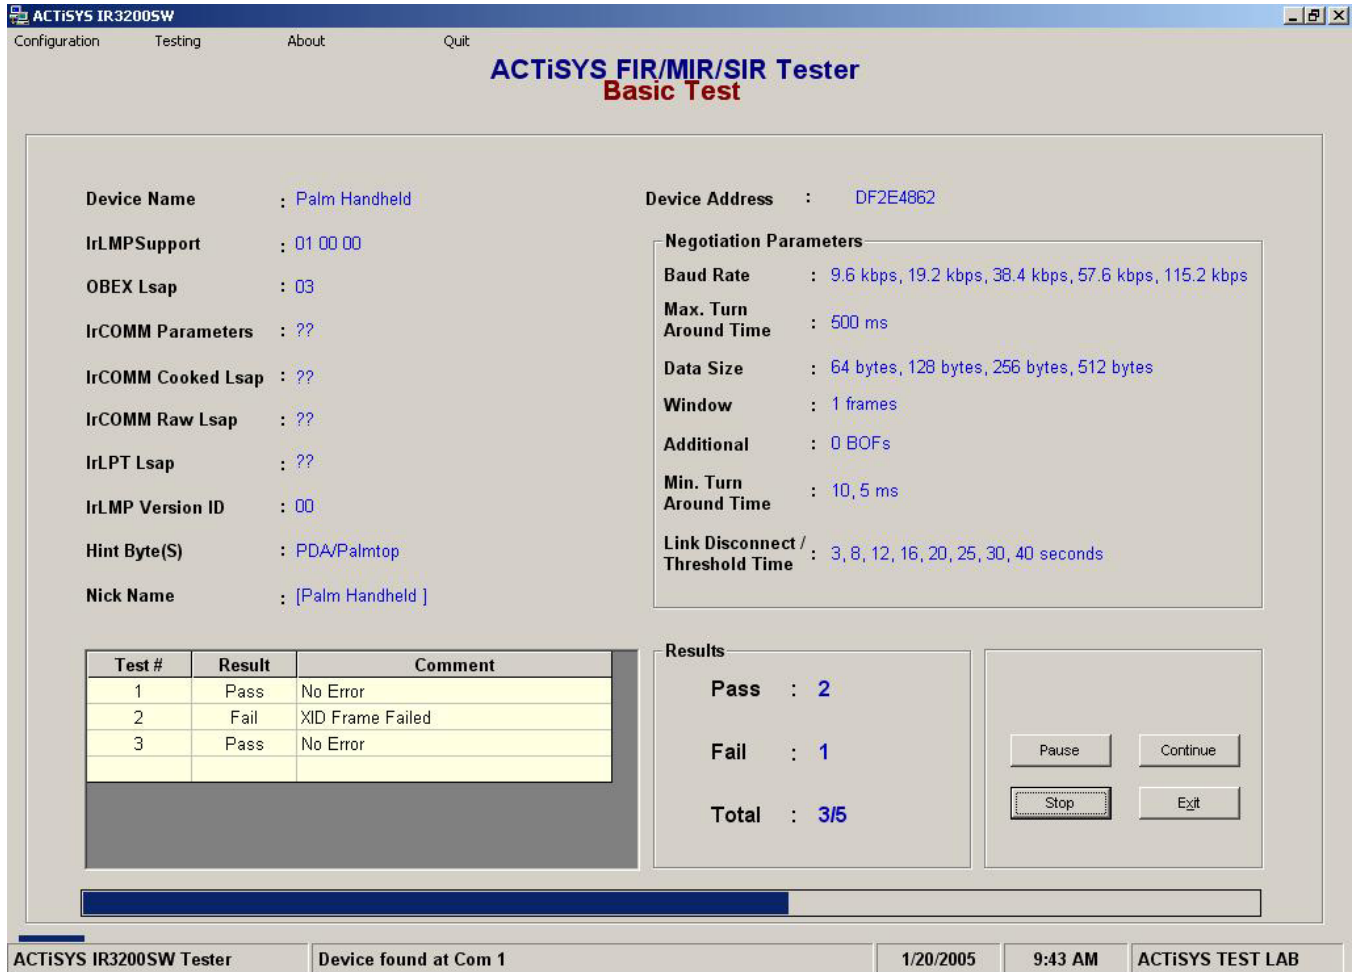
ACTiSYS IR3200SW

Configuration Testing About Quit

ACTiSYS FIR/MIR/SIR Tester
Basic Test

Device Name : Palm Handheld

IrLMPSupport : 01 00 00

OBEX Lsap : 03

IrCOMM Parameters : ??

IrCOMM Cooked Lsap : ??

IrCOMM Raw Lsap : ??

IrLPT Lsap : ??

IrLMP Version ID : 00

Hint Byte(S) : PDA/Palmtop

Nick Name : [Palm Handheld ]

Device Address : DF2E4862

Negotiation Parameters

Baud Rate : 9.6 kbps, 19.2 kbps, 38.4 kbps, 57.6 kbps, 115.2 kbps

Max. Turn Around Time : 500 ms

Data Size : 64 bytes, 128 bytes, 256 bytes, 512 bytes

Window : 1 frames

Additional : 0 BOFs

Min. Turn Around Time : 10, 5 ms

Link Disconnect / Threshold Time : 3, 8, 12, 16, 20, 25, 30, 40 seconds

| Test # | Result | Comment |
|---|---|---|
| 1 | Pass | No Error |
| 2 | Fail | XID Frame Failed |
| 3 | Pass | No Error |
| | | |

Results

Pass : 2

Fail : 1

Total : 3/5

Pause Continue

Stop Exit

ACTiSYS IR3200SW Tester | Device found at Com 1 | 1/20/2005 | 9:43 AM | ACTiSYS TEST LAB